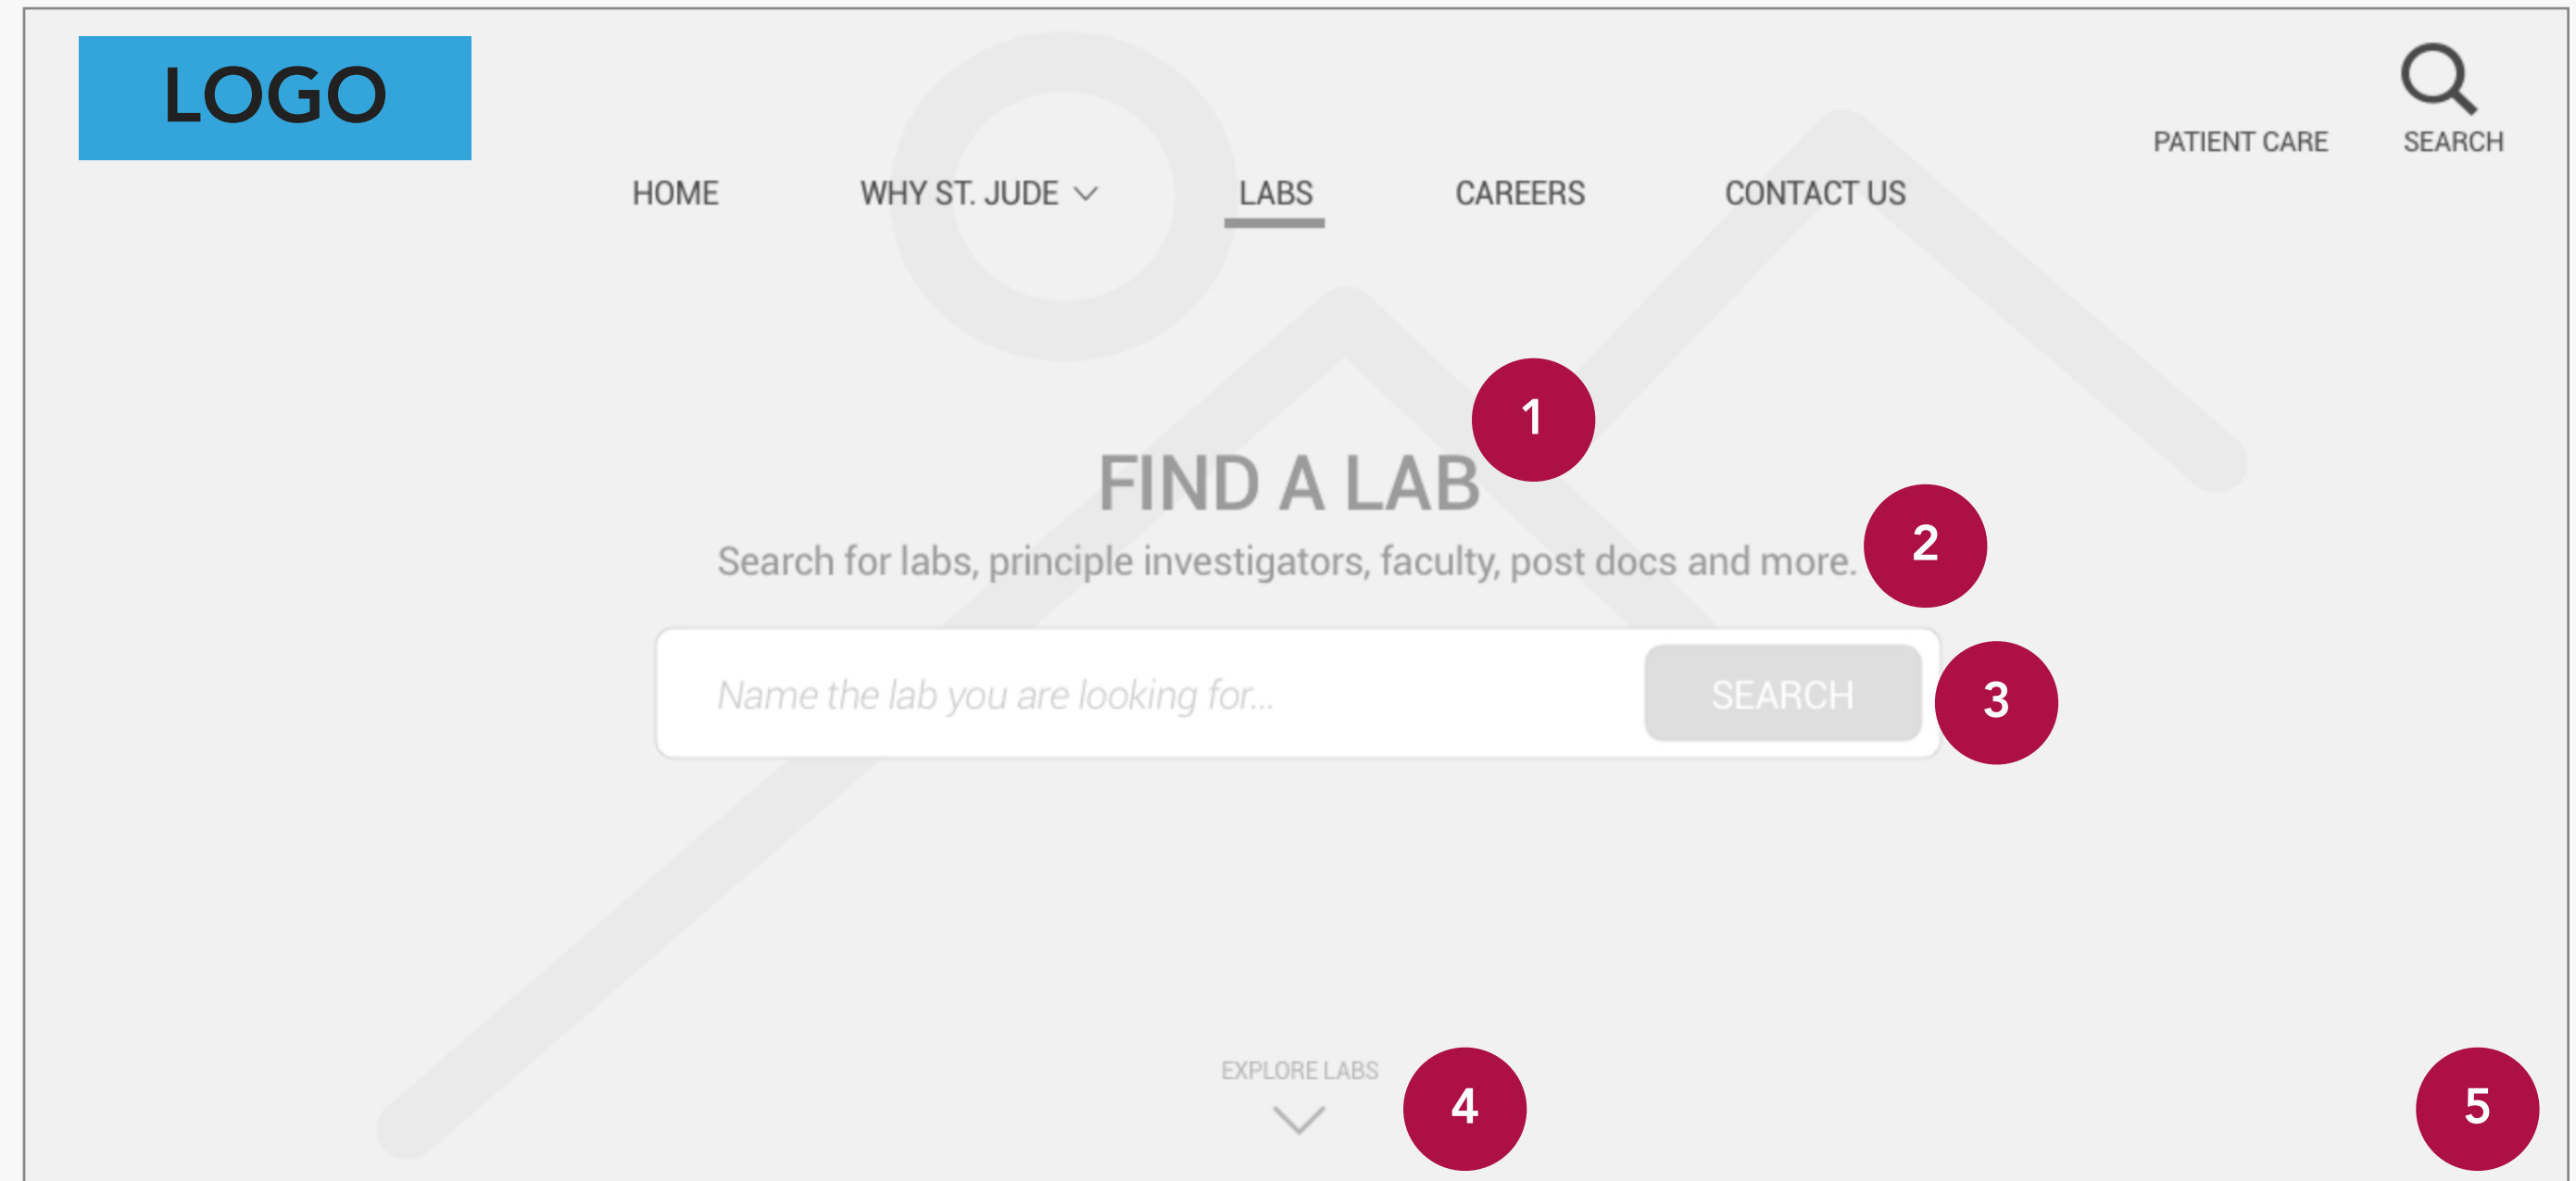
LOGO

PATIENT CARE SEARCH

HOME WHY ST. JUDE LABS CAREERS CONTACT US

1

FIND A LAB

2

Search for labs, principle investigators, faculty, post docs and more.

Name the lab you are looking for... SEARCH

3

EXPLORE LABS

4

5